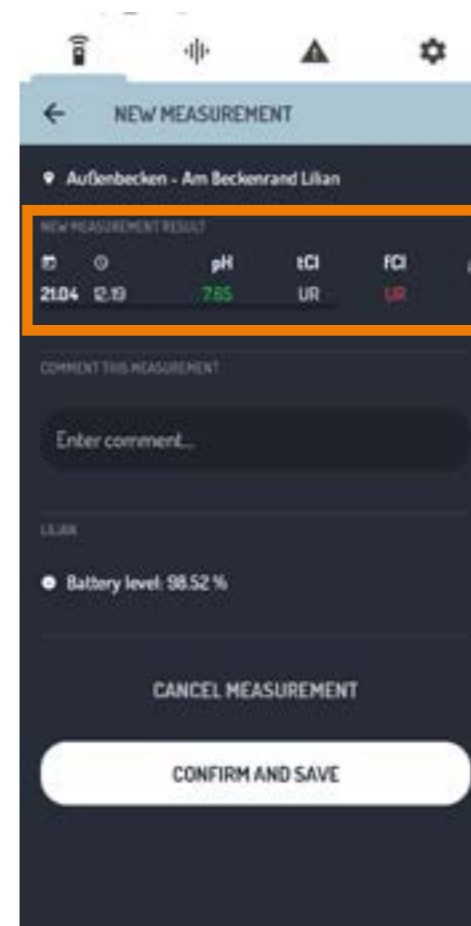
NEW MEASUREMENT

Außenbecken - Am Beckenrand Lilian

NEW MEASUREMENT RESULT

| | | pH | tCl | fCl |
|---|---|---|---|---|
| 21.04 | 12:19 | 7.65 | UR | UR |

COMMENT THIS MEASUREMENT

Enter comment...

LILIAN

Battery level: 98.52 %

CANCEL MEASUREMENT

CONFIRM AND SAVE